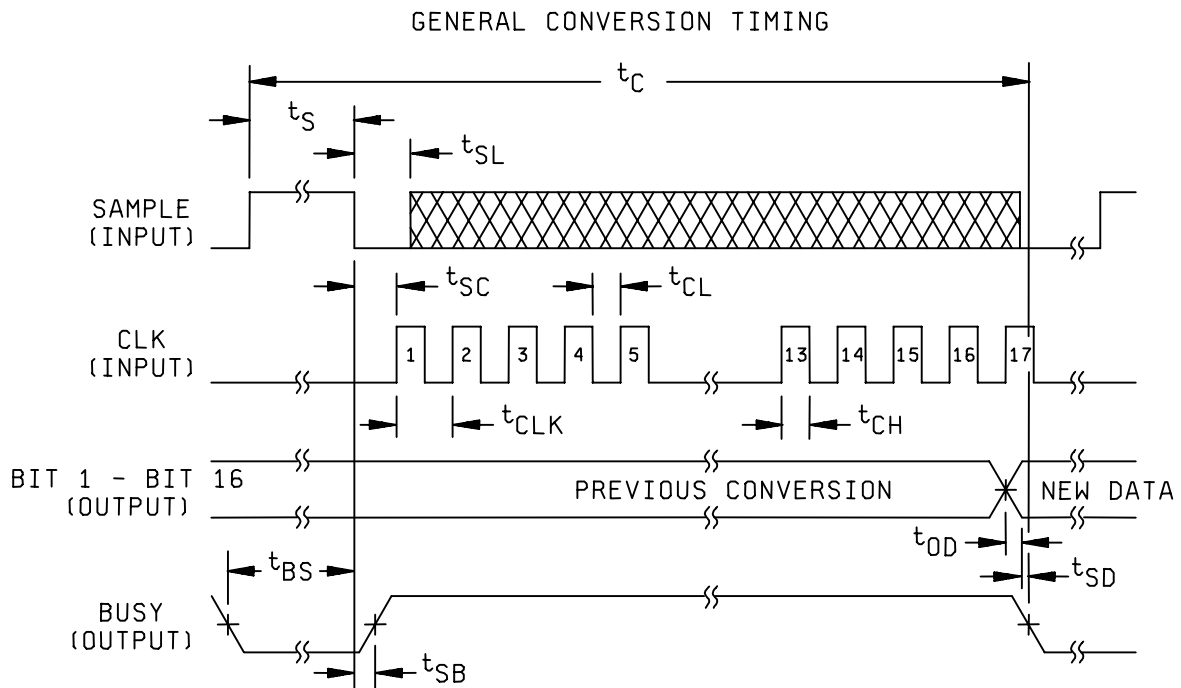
GENERAL CONVERSION TIMING

$t_C$

$t_S$

$t_{SL}$

SAMPLE (INPUT)

$t_{SC}$

$t_{CL}$

CLK (INPUT)

1 2 3 4 5 13 14 15 16 17

$t_{CLK}$

$t_{CH}$

BIT 1 - BIT 16 (OUTPUT)

PREVIOUS CONVERSION

NEW DATA

$t_{OD}$

$t_{SD}$

$t_{BS}$

BUSY (OUTPUT)

$t_{SB}$